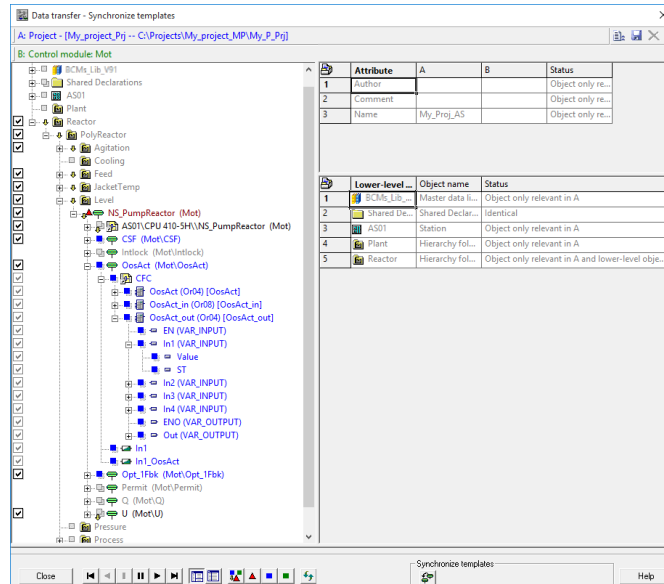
Data transfer - Synchronize templates

A: Project - [My_project_Prj -- C:\Projects\My_project_MP\My_P_Prj]

B: Control module: Mot

BCMs_Lib_V91
Shared Declarations
AS01
Plant
Reactor
PolyReactor
Agitation
Cooling
Feed
JacketTemp
Level
NS_PumpReactor (Mot)
AS01\CPU 410-5H\\NS_PumpReactor (Mot)
CSF (Mot\CSF)
Intlock (Mot\Intlock)
OosAct (Mot\OosAct)
CFC
OosAct (Or04) [OosAct]
OosAct_in (Or08) [OosAct_in]
OosAct_out (Or04) [OosAct_out]
EN (VAR_INPUT)
In1 (VAR_INPUT)
Value
ST
In2 (VAR_INPUT)
In3 (VAR_INPUT)
In4 (VAR_INPUT)
ENO (VAR_OUTPUT)
Out (VAR_OUTPUT)
In1
In1_OosAct
Opt_1Fbk (Mot\Opt_1Fbk)
Permit (Mot\Permit)
Q (Mot\Q)
U (Mot\U)
Pressure
Process

| | Attribute | A | B | Status |
|---|---|---|---|---|
| 1 | Author | | | Object only re... |
| 2 | Comment | | | Object only re... |
| 3 | Name | My_Proj_AS | | Object only re... |

| | Lower-level ... | Object name | Status |
|---|---|---|---|
| 1 | BCMs_Lib_... | Master data li... | Object only relevant in A |
| 2 | Shared De... | Shared Declar... | Identical |
| 3 | AS01 | Station | Object only relevant in A |
| 4 | Plant | Hierarchy fol... | Object only relevant in A |
| 5 | Reactor | Hierarchy fol... | Object only relevant in A and lower-level obje... |

Close

Synchronize templates

Help